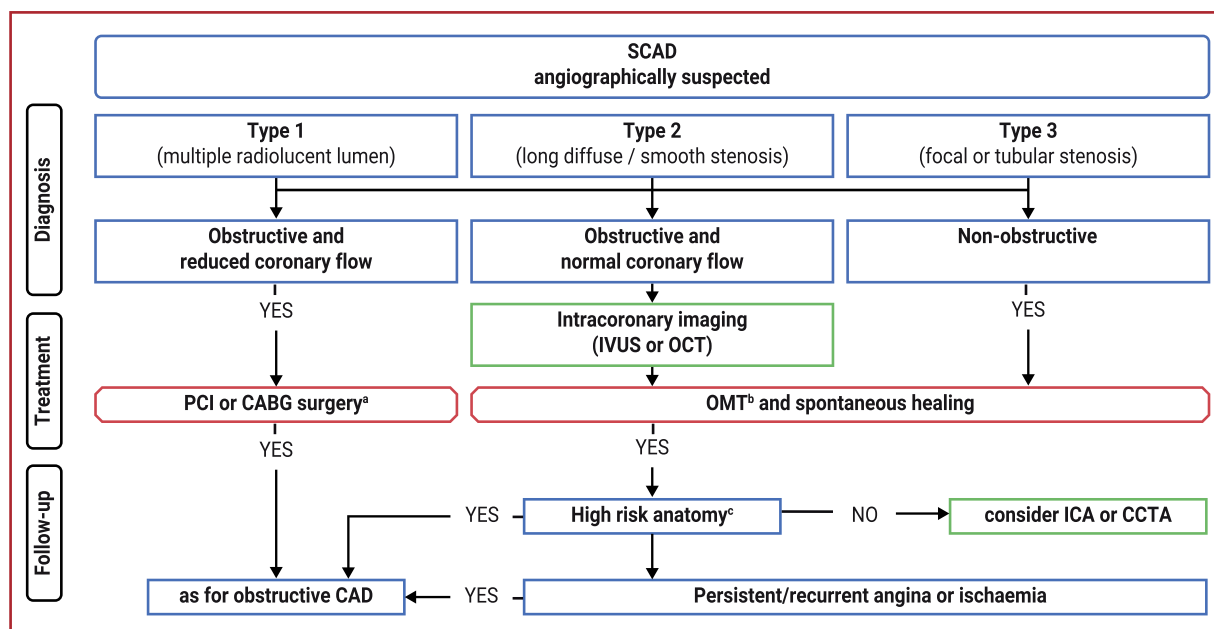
SCAD
angiographically suspected

Diagnosis

Type 1
(multiple radiolucent lumen)

Type 2
(long diffuse / smooth stenosis)

Type 3
(focal or tubular stenosis)

Obstructive and reduced coronary flow

Obstructive and normal coronary flow

Non-obstructive

Treatment

YES

Intracoronary imaging (IVUS or OCT)

YES

PCI or CABG surgery$^a$

OMT$^b$ and spontaneous healing

Follow-up

YES

YES

YES

High risk anatomy$^c$

NO

consider ICA or CCTA

as for obstructive CAD

YES

Persistent/recurrent angina or ischaemia